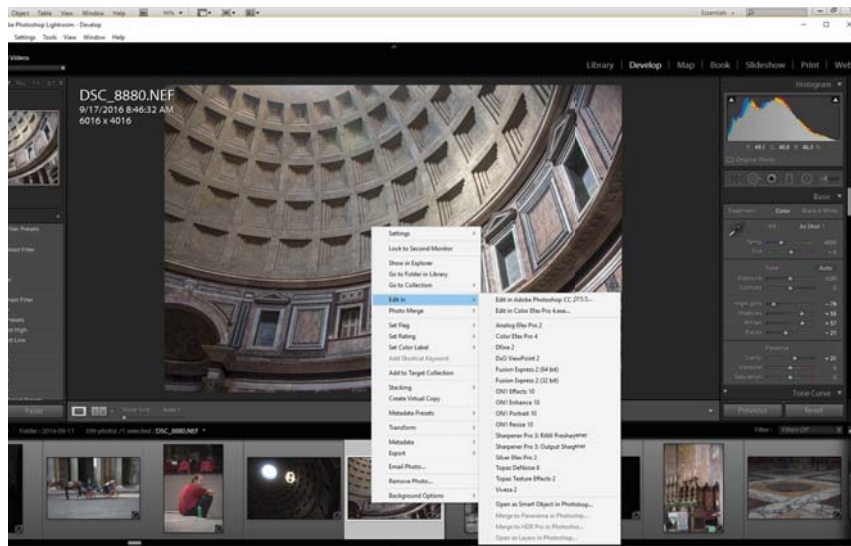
Object Table View Window Help

be Photoshop Lightroom - Develop

Settings Tools View Window Help

Videos

Library | Develop | Map | Book | Slideshow | Print | Web

DSC_8880.NEF
9/17/2016 8:46:32 AM
6016 x 4016

Histogram

Basic

Settings
Lock to Second Monitor
Show in Explorer
Go to Folder in Library
Go to Collection
Edit In
Photo Merge
Set Flag
Set Rating
Set Color Label
Add Shortcut Keyword
Add to Target Collection
Stacking
Create Virtual Copy
Metadata Presets
Transform
Metadata
Export
Email Photo...
Remove Photo...
Background Options

Edit in Adobe Photoshop CC 2015...
Edit in Color Efex Pro 4.exe...
Analog Efex Pro 2
Color Efex Pro 4
Dfine 2
DxO ViewPoint 2
Fusion Express 2 (64 bit)
Fusion Express 2 (32 bit)
ON1 Effects 10
ON1 Enhance 10
ON1 Portrait 10
ON1 Resize 10
Sharpener Pro 3: RAW Presharpener
Sharpener Pro 3: Output Sharpener
Silver Efex Pro 2
Topaz DeNoise 6
Topaz Texture Effects 2
Viveza 2
Open as Smart Object in Photoshop...
Merge to Panorama in Photoshop...
Merge to HDR Pro in Photoshop...
Open as Layers in Photoshop...

Tone Curve

Previous
Reset

Paste

Folder : 2016-09-17 / 1 selected /DSC_8880.NEF

Filter : Filters Off